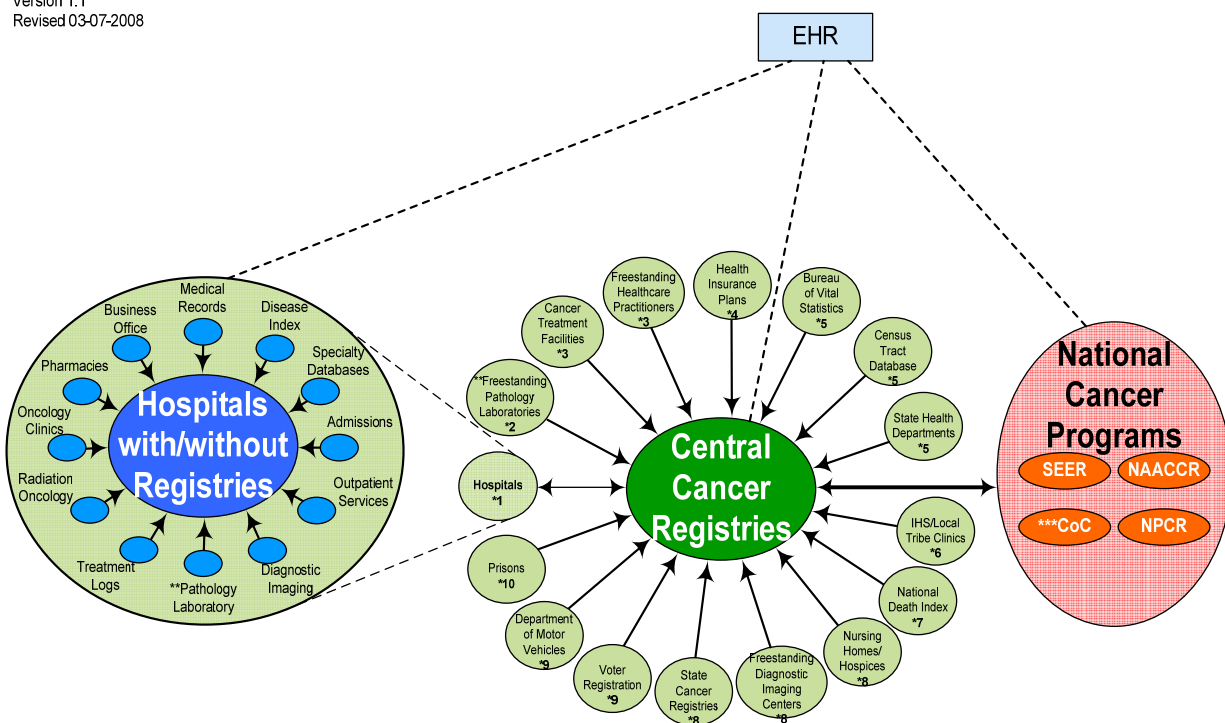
Version 1.1
Revised 03-07-2008

EHR

Hospitals with/without Registries

Business Office
Medical Records
Disease Index
Specialty Databases
Pharmacies
Admissions
Oncology Clinics
Outpatient Services
Radiation Oncology
Treatment Logs
**Pathology Laboratory
Diagnostic Imaging

Central Cancer Registries

Freestanding Healthcare Practitioners *3
Health Insurance Plans *4
Bureau of Vital Statistics *5
Cancer Treatment Facilities *3
Census Tract Database *5
**Freestanding Pathology Laboratories *2
State Health Departments *5
Hospitals *1
IHS/Local Tribe Clinics *6
Prisons *10
National Death Index *7
Department of Motor Vehicles *9
Nursing Homes/ Hospices *8
Voter Registration *9
State Cancer Registries *8
Freestanding Diagnostic Imaging Centers *8

National Cancer Programs
SEER
NAACCR
***CoC
NPCR